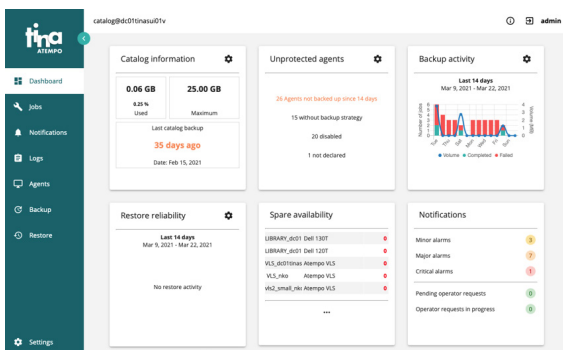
tina
ATEMPO

catalog@dc01tinasui01v

admin

Dashboard
Jobs
Notifications
Logs
Agents
Backup
Restore
Settings

Catalog information

0.06 GB
0.25 %
Used

25.00 GB
Maximum

Last catalog backup
35 days ago
Date: Feb 15, 2021

Unprotected agents

26 Agents not backed up since 14 days
15 without backup strategy
20 disabled
1 not declared

Backup activity

Last 14 days
Mar 9, 2021 - Mar 22, 2021

Number of jobs
Volume (GB)
Tue Thu Sat Mon Wed Fri Sun
Volume Completed Failed

Restore reliability

Last 14 days
Mar 9, 2021 - Mar 22, 2021

No restore activity

Spare availability

| | | |
|---|---|---|
| LIBRARY_dc01 | Dell 130T | 0 |
| LIBRARY_dc01 | Dell 120T | 0 |
| VLS_dc01tinas | Atempo VLS | 0 |
| VLS_nko | Atempo VLS | 0 |
| vls2_small_nk | Atempo VLS | 0 |

...

Notifications

Minor alarms 3
Major alarms 7
Critical alarms 1
Pending operator requests 0
Operator requests in progress 0